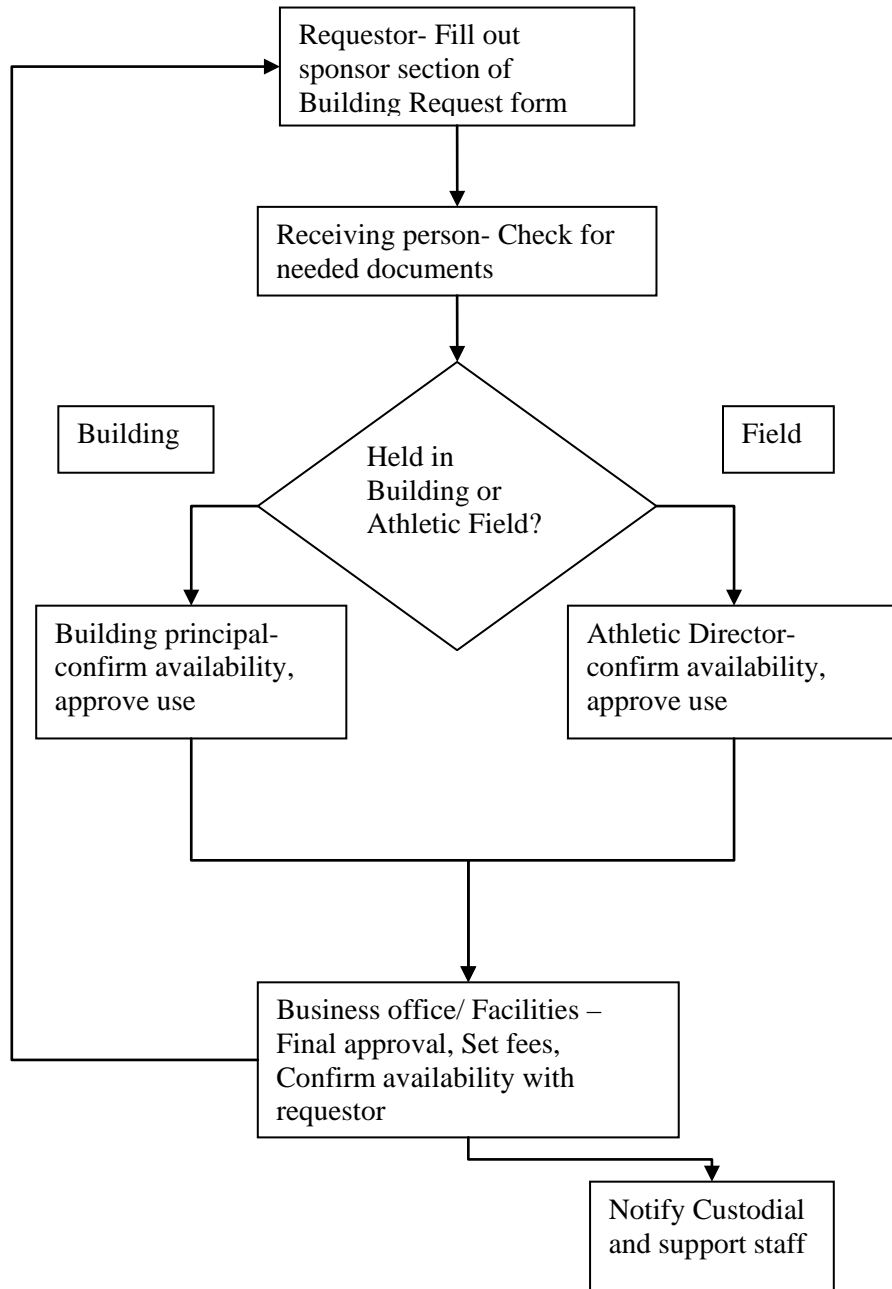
Requestor- Fill out sponsor section of Building Request form

Receiving person- Check for needed documents

Building

Held in Building or Athletic Field?

Field

Building principal- confirm availability, approve use

Athletic Director- confirm availability, approve use

Business office/ Facilities – Final approval, Set fees, Confirm availability with requestor

Notify Custodial and support staff